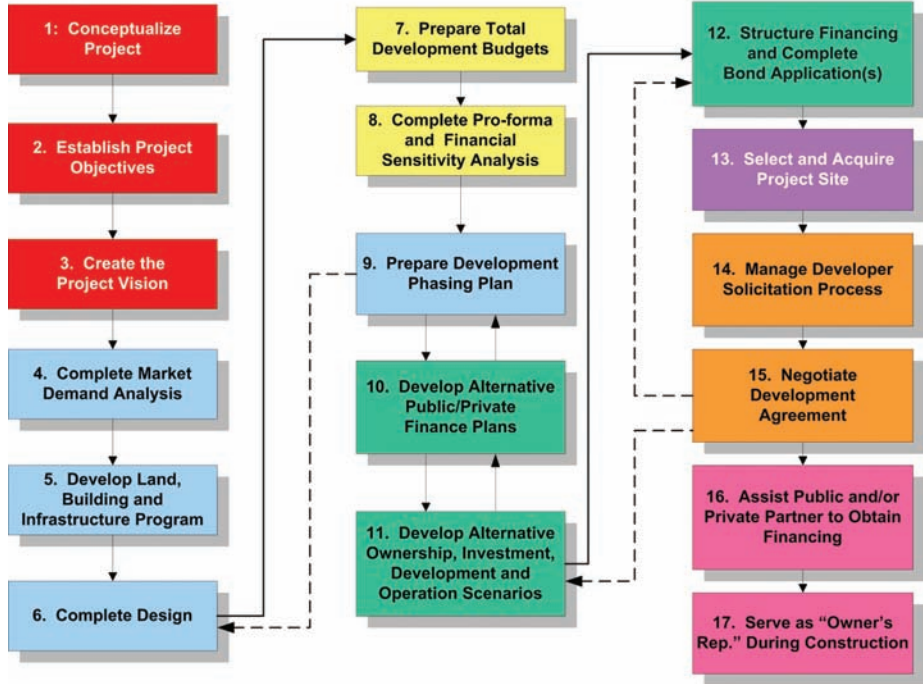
1: Conceptualize Project

2. Establish Project Objectives

3. Create the Project Vision

4. Complete Market Demand Analysis

5. Develop Land, Building and Infrastructure Program

6. Complete Design

7. Prepare Total Development Budgets

8. Complete Pro-forma and Financial Sensitivity Analysis

9. Prepare Development Phasing Plan

10. Develop Alternative Public/Private Finance Plans

11. Develop Alternative Ownership, Investment, Development and Operation Scenarios

12. Structure Financing and Complete Bond Application(s)

13. Select and Acquire Project Site

14. Manage Developer Solicitation Process

15. Negotiate Development Agreement

16. Assist Public and/or Private Partner to Obtain Financing

17. Serve as "Owner's Rep." During Construction